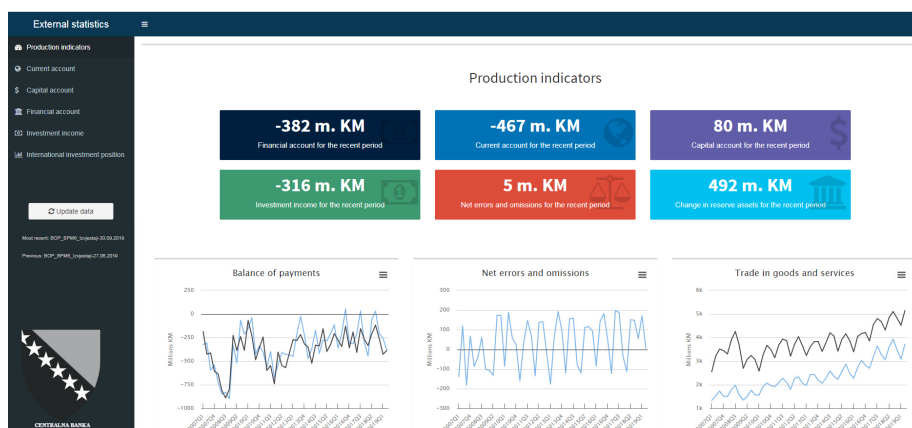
External statistics

Production indicators
Current account
Capital account
Financial account
Investment income
International investment position

Update data

Most recent: BOP_BPM6_tromjesečni-30.09.2019

Previous: BOP_BPM6_tromjesečni-27.06.2019

CENTRALNA BANKA

Production indicators

-382 m. KM
Financial account for the recent period

-467 m. KM
Current account for the recent period

80 m. KM
Capital account for the recent period

-316 m. KM
Investment income for the recent period

5 m. KM
Net errors and omissions for the recent period

492 m. KM
Change in reserve assets for the recent period

Balance of payments
250
0
-250
-500
-750
-1000
Millions KM

Net errors and omissions
300
200
100
0
-100
-200
-300
Millions KM

Trade in goods and services
6k
5k
4k
3k
2k
1k
Millions KM